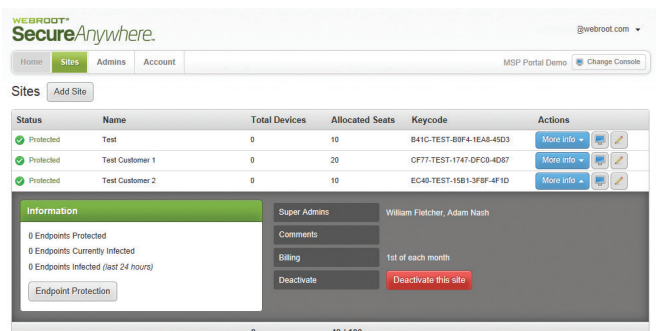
WEBROOT® SecureAnywhere.

@webroot.com ▾

Home | Sites | Admins | Account

MSP Portal Demo | Change Console

Sites | Add Site

| Status | Name | Total Devices | Allocated Seats | Keycode | Actions |
|---|---|---|---|---|---|
| Protected | Test | 0 | 10 | B41C-TEST-B0F4-1EA8-45D3 | More info ▾ |
| Protected | Test Customer 1 | 0 | 20 | CF77-TEST-1747-DFC0-4D87 | More info ▾ |
| Protected | Test Customer 2 | 0 | 10 | EC40-TEST-15B1-3F8F-4F1D | More info ▴ |

Information

0 Endpoints Protected

0 Endpoints Currently Infected

0 Endpoints Infected (last 24 hours)

Endpoint Protection

Super Admins | William Fletcher, Adam Nash

Comments

Billing | 1st of each month

Deactivate | Deactivate this site

0 | 40 / 100